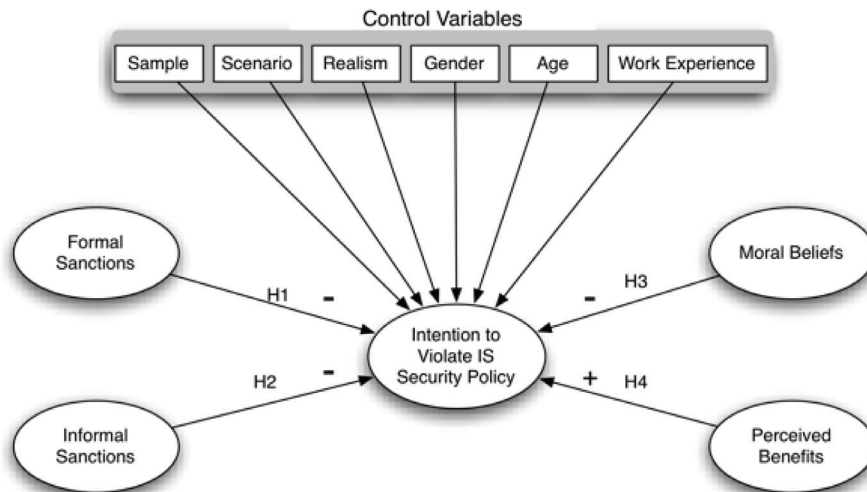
Control Variables

Sample

Scenario

Realism

Gender

Age

Work Experience

Formal Sanctions

H1

-

Moral Beliefs

-

H3

Intention to Violate IS Security Policy

H2

-

+

H4

Informal Sanctions

Perceived Benefits